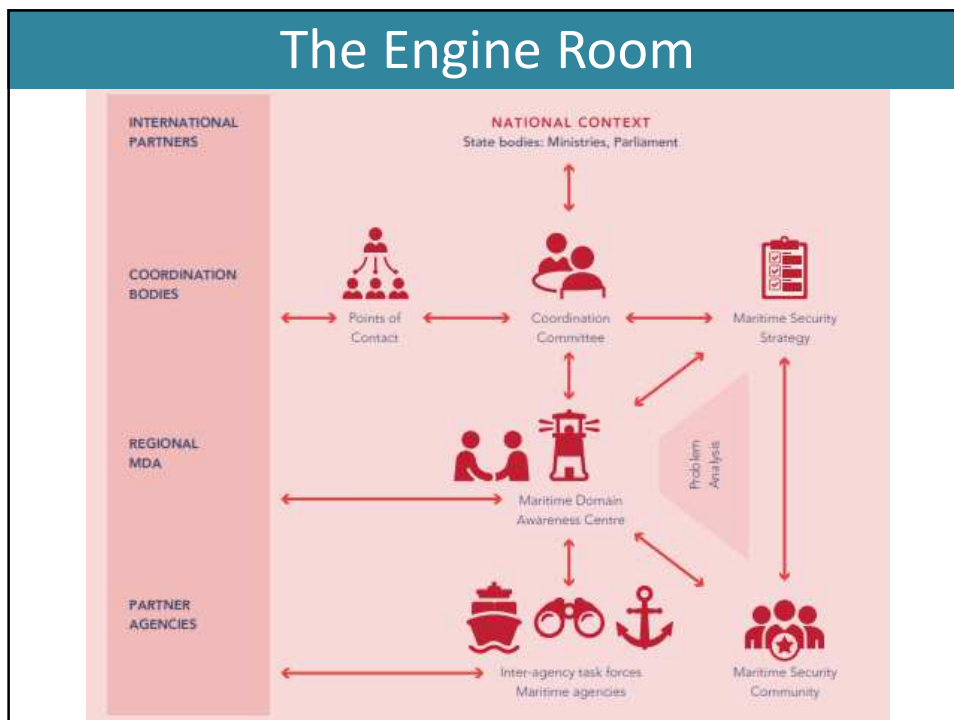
The Engine Room

INTERNATIONAL PARTNERS

NATIONAL CONTEXT
State bodies: Ministries, Parliament

COORDINATION BODIES

Points of Contact

Coordination Committee

Maritime Security Strategy

REGIONAL MDA

Problem Analysis

Maritime Domain Awareness Centre

PARTNER AGENCIES

Inter-agency task forces
Maritime agencies

Maritime Security Community